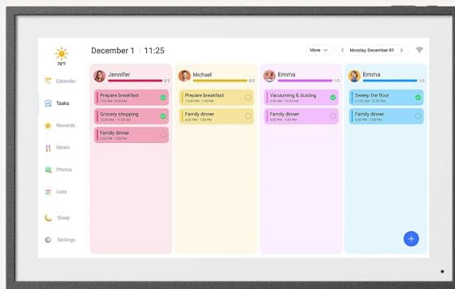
79°F

Calendar
Tasks
Rewards
Meals
Photos
Lists
Sleep
Settings

December 1 11:25

More

Monday, December 01

Jennifer
Prepare breakfast
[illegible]
Grocery shopping
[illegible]
Family dinner
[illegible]

Michael
Prepare breakfast
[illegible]
Family dinner
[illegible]

Emma
Vacuuming & dusting
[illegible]
Family dinner
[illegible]

Emma
Sweep the floor
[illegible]
Family dinner
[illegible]

+